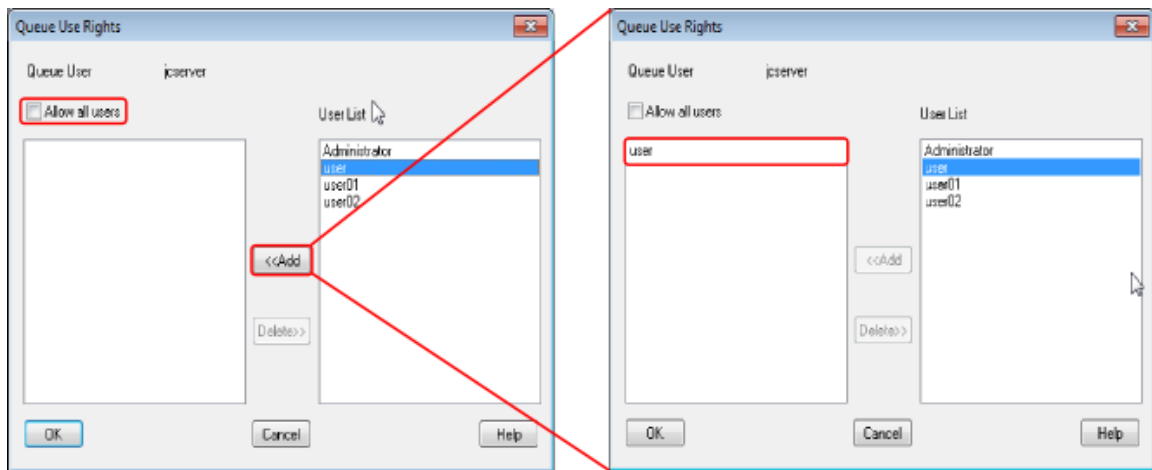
Queue Use Rights

Queue User jcserver

Allow all users

User List

Administrator
user
user01
user02

<<Add

Delete>>

OK

Cancel

Help

Queue Use Rights

Queue User jcserver

Allow all users

User List

user

Administrator
user
user01
user02

<<Add

Delete>>

OK

Cancel

Help